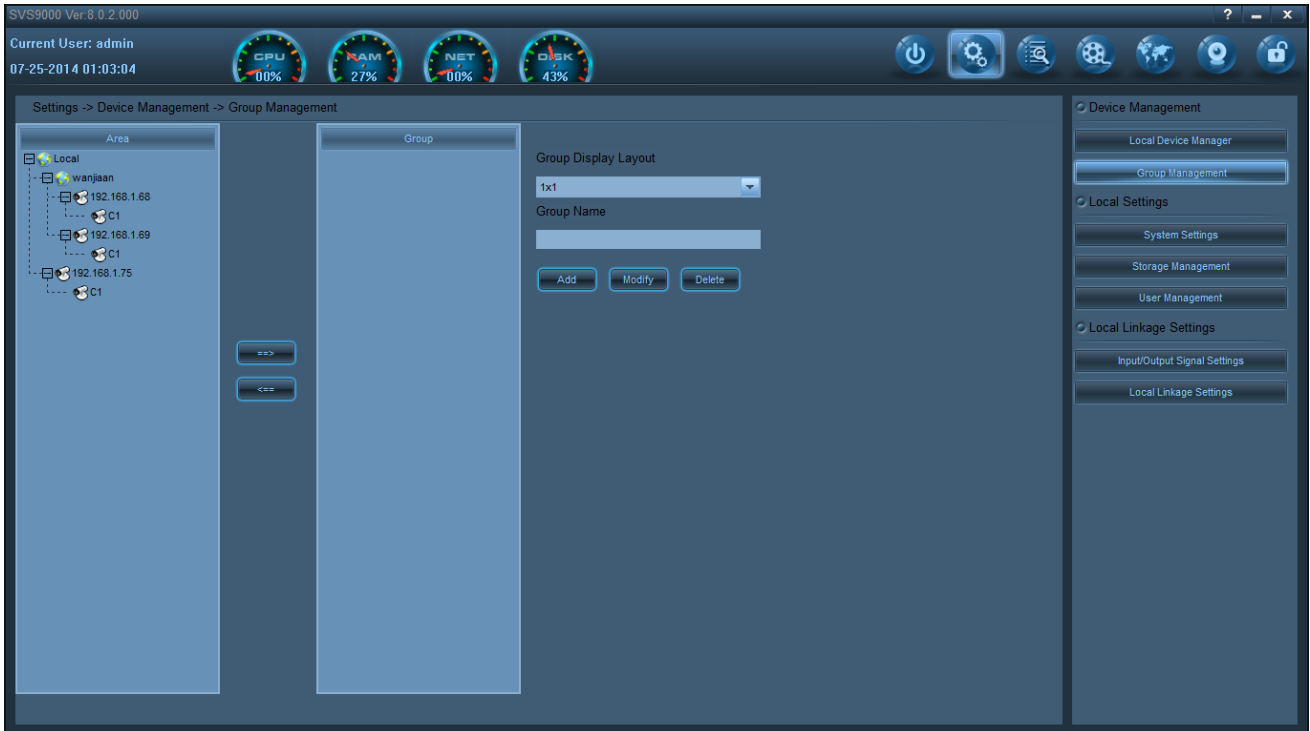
SVS9000 Ver:8.0.2.000

? – x

Current User: admin
07-25-2014 01:03:04

CPU
00%

RAM
27%

NET
00%

DISK
43%

Settings -> Device Management -> Group Management

Area

Local
wanjiaan
192.168.1.68
C1
192.168.1.69
C1
192.168.1.75
C1

==>
<==

Group

Group Display Layout
1x1
Group Name

Add
Modify
Delete

Device Management
Local Device Manager
Group Management
Local Settings
System Settings
Storage Management
User Management
Local Linkage Settings
Input/Output Signal Settings
Local Linkage Settings